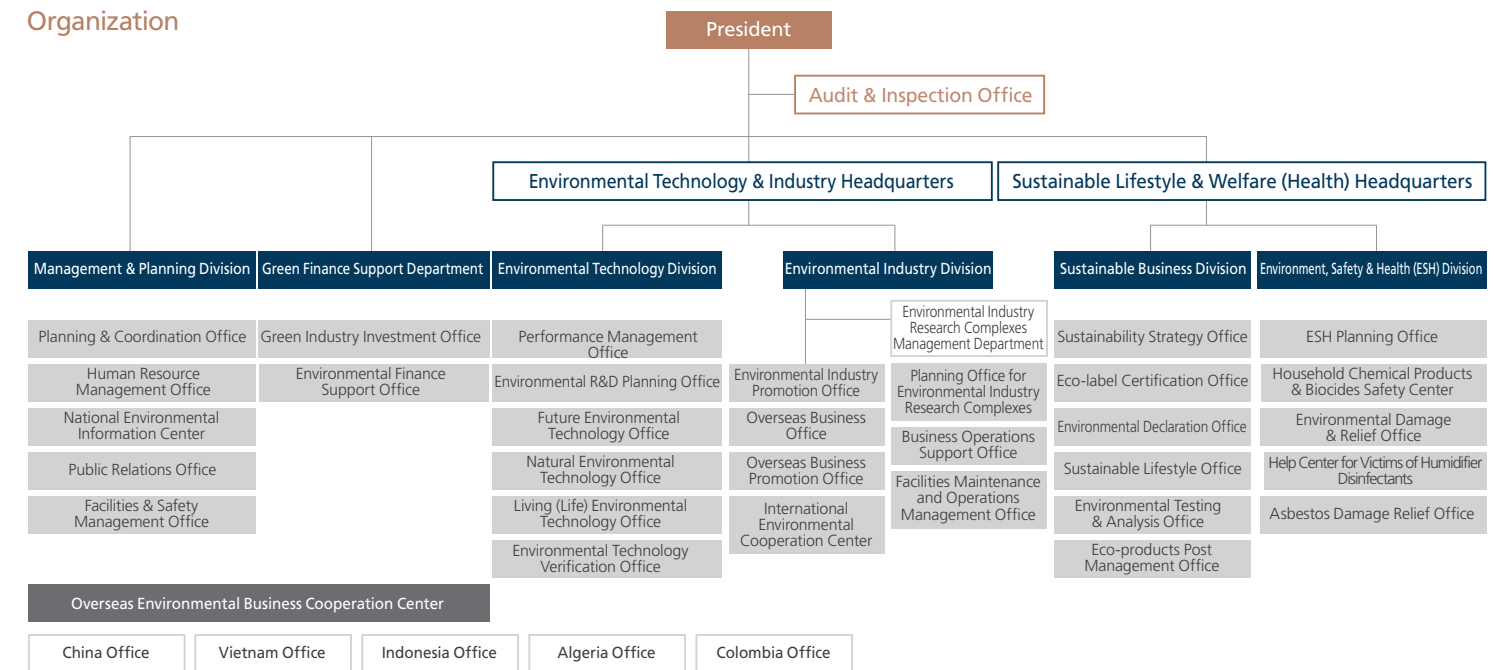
Organization

President

Audit & Inspection Office

Environmental Technology & Industry Headquarters

Sustainable Lifestyle & Welfare (Health) Headquarters

Management & Planning Division

Planning & Coordination Office

Human Resource Management Office

National Environmental Information Center

Public Relations Office

Facilities & Safety Management Office

Green Finance Support Department

Green Industry Investment Office

Environmental Finance Support Office

Environmental Technology Division

Performance Management Office

Environmental R&D Planning Office

Future Environmental Technology Office

Natural Environmental Technology Office

Living (Life) Environmental Technology Office

Environmental Technology Verification Office

Environmental Industry Division

Environmental Industry Research Complexes Management Department

Environmental Industry Promotion Office

Overseas Business Office

Overseas Business Promotion Office

International Environmental Cooperation Center

Planning Office for Environmental Industry Research Complexes

Business Operations Support Office

Facilities Maintenance and Operations Management Office

Sustainable Business Division

Sustainability Strategy Office

Eco-label Certification Office

Environmental Declaration Office

Sustainable Lifestyle Office

Environmental Testing & Analysis Office

Eco-products Post Management Office

Environment, Safety & Health (ESH) Division

ESH Planning Office

Household Chemical Products & Biocides Safety Center

Environmental Damage & Relief Office

Help Center for Victims of Humidifier Disinfectants

Asbestos Damage Relief Office

Overseas Environmental Business Cooperation Center

China Office

Vietnam Office

Indonesia Office

Algeria Office

Colombia Office